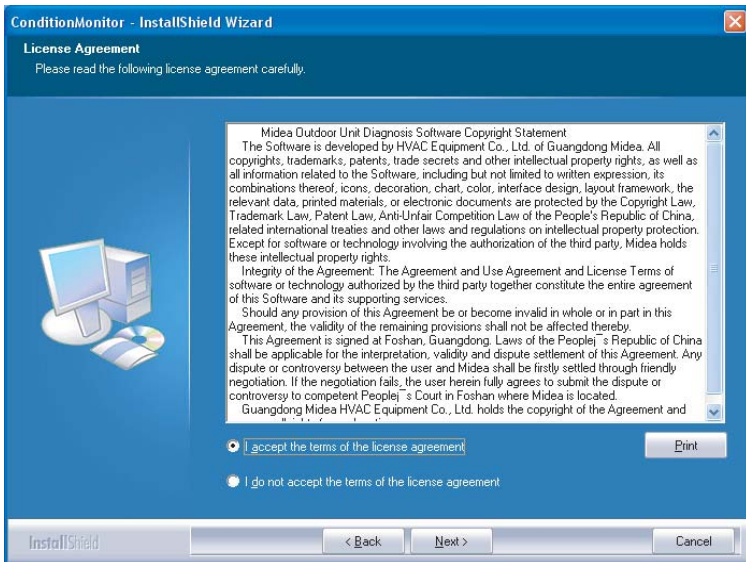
ConditionMonitor - InstallShield Wizard

License Agreement
Please read the following license agreement carefully.

Midea Outdoor Unit Diagnosis Software Copyright Statement
The Software is developed by HVAC Equipment Co., Ltd. of Guangdong Midea. All copyrights, trademarks, patents, trade secrets and other intellectual property rights, as well as all information related to the Software, including but not limited to written expression, its combinations thereof, icons, decoration, chart, color, interface design, layout framework, the relevant data, printed materials, or electronic documents are protected by the Copyright Law, Trademark Law, Patent Law, Anti-Unfair Competition Law of the People's Republic of China, related international treaties and other laws and regulations on intellectual property protection. Except for software or technology involving the authorization of the third party, Midea holds these intellectual property rights.
Integrity of the Agreement: The Agreement and Use Agreement and License Terms of software or technology authorized by the third party together constitute the entire agreement of this Software and its supporting services.
Should any provision of this Agreement be or become invalid in whole or in part in this Agreement, the validity of the remaining provisions shall not be affected thereby.
This Agreement is signed at Foshan, Guangdong. Laws of the Peoplej¯s Republic of China shall be applicable for the interpretation, validity and dispute settlement of this Agreement. Any dispute or controversy between the user and Midea shall be firstly settled through friendly negotiation. If the negotiation fails, the user herein fully agrees to submit the dispute or controversy to competent Peoplej¯s Court in Foshan where Midea is located.
Guangdong Midea HVAC Equipment Co., Ltd. holds the copyright of the Agreement and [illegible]

I accept the terms of the license agreement
Print
I do not accept the terms of the license agreement

InstallShield
< Back
Next >
Cancel